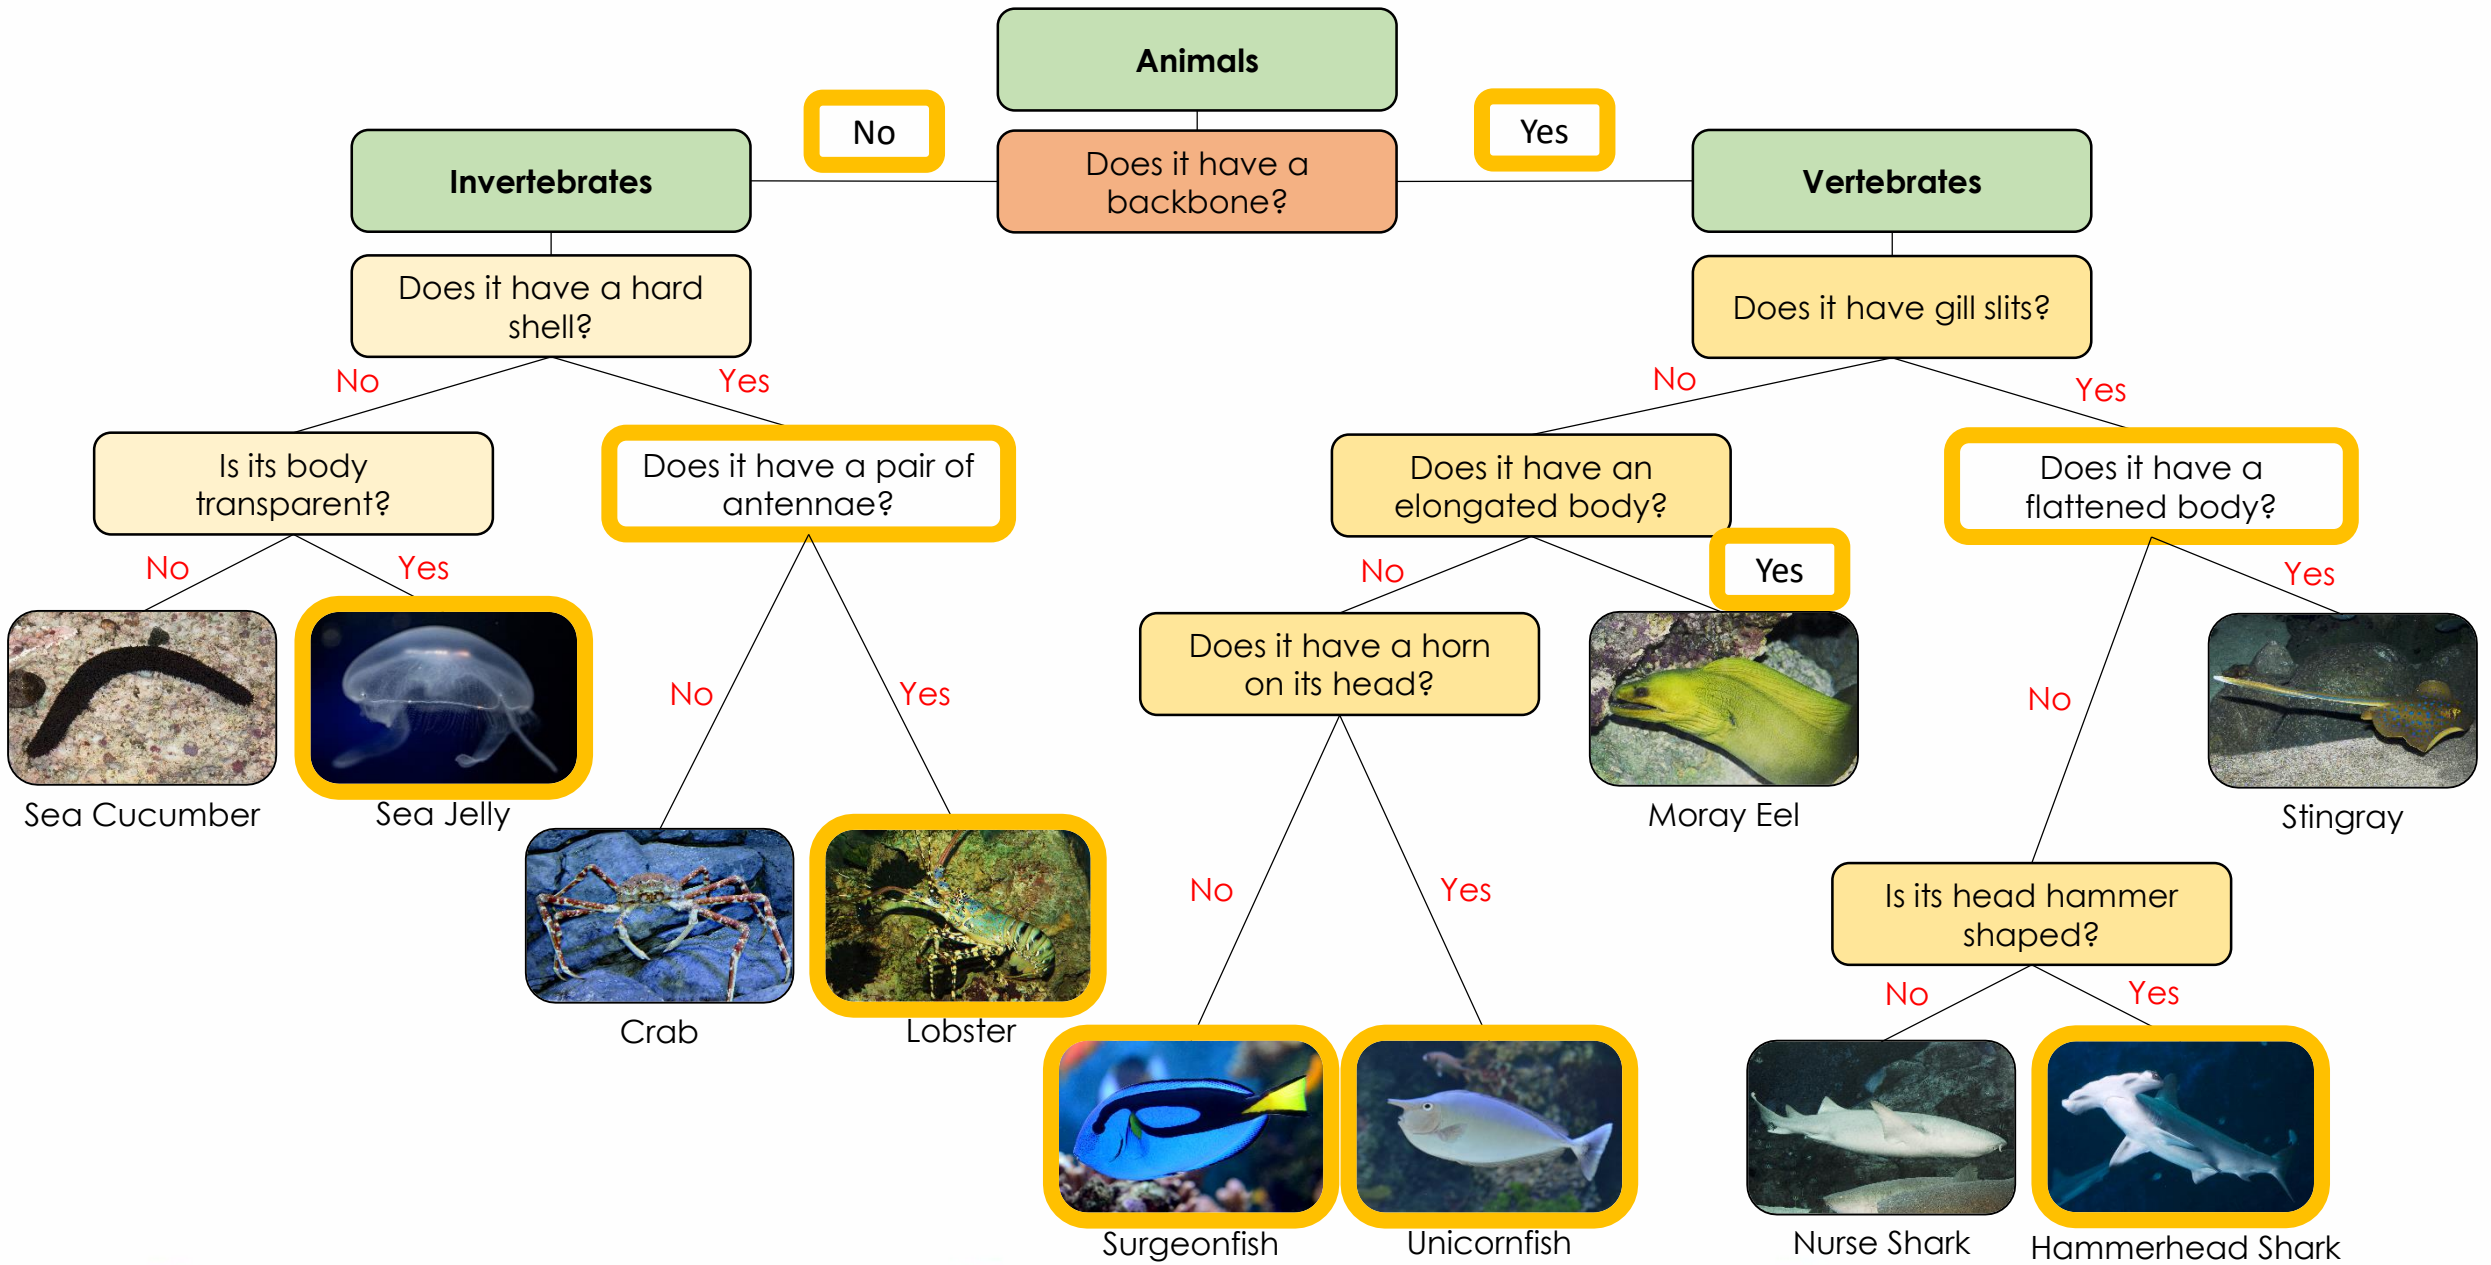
Animals

No

Does it have a backbone?

Yes

Invertebrates

Vertebrates

Does it have a hard shell?

Does it have gill slits?

No

Yes

No

Yes

Is its body transparent?

Does it have a pair of antennae?

Does it have an elongated body?

Does it have a flattened body?

No

Yes

No

Yes

Yes

Sea Cucumber

Sea Jelly

No

Yes

Does it have a horn on its head?

Moray Eel

No

Stingray

Crab

Lobster

No

Yes

Is its head hammer shaped?

No

Yes

Surgeonfish

Unicornfish

Nurse Shark

Hammerhead Shark